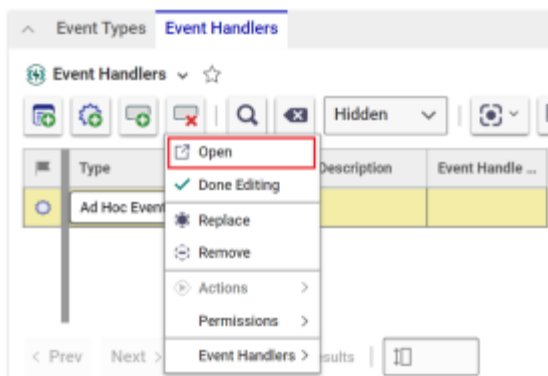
Event Types Event Handlers

Event Handlers

Hidden

Type

Description

Event Handle ...

Ad Hoc Event

Open

Done Editing

Replace

Remove

Actions >

Permissions >

Event Handlers >

< Prev

Next >

sults